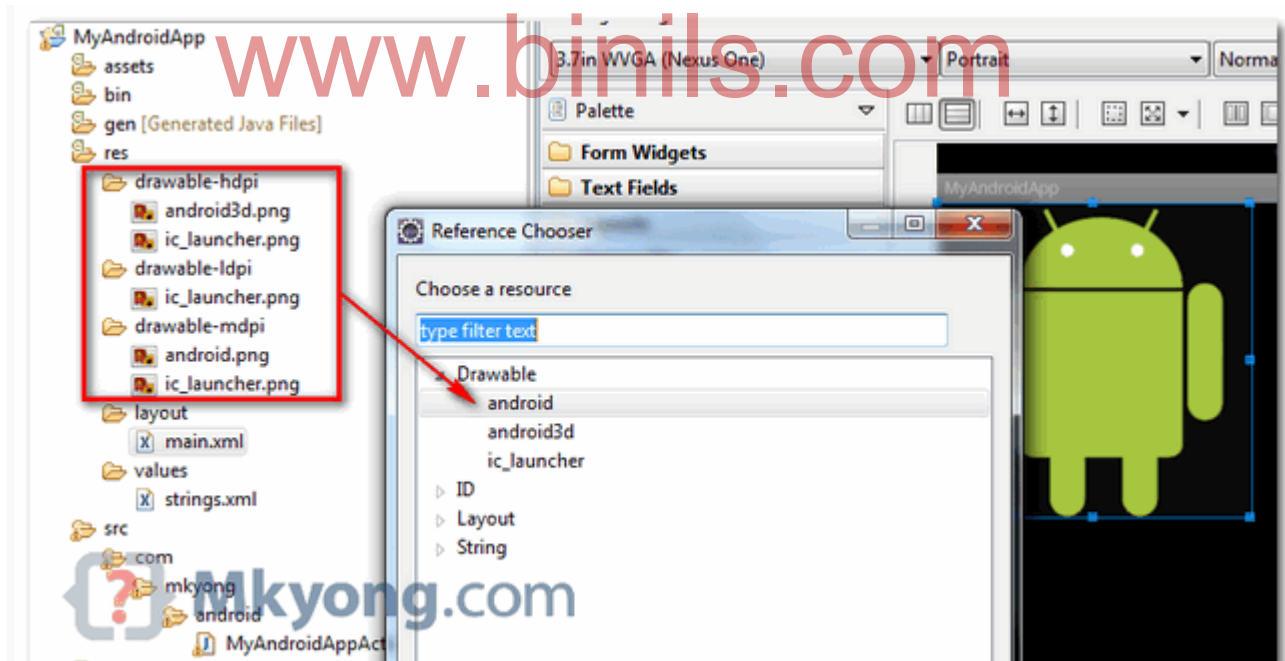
www.binils.com

MyAndroidApp
assets
bin
gen [Generated Java Files]
res
drawable-hdpi
android3d.png
ic_launcher.png
drawable-ldpi
ic_launcher.png
drawable-mdpi
android.png
ic_launcher.png
layout
main.xml
values
strings.xml
src
com
mkyong
android
MyAndroidAppAct

3.7in WVGA (Nexus One)
Portrait
Norma
Palette
Form Widgets
Text Fields
MyAndroidApp

Reference Chooser
Choose a resource
type filter text
Drawable
android
android3d
ic_launcher
ID
Layout
String

Mkyong.com